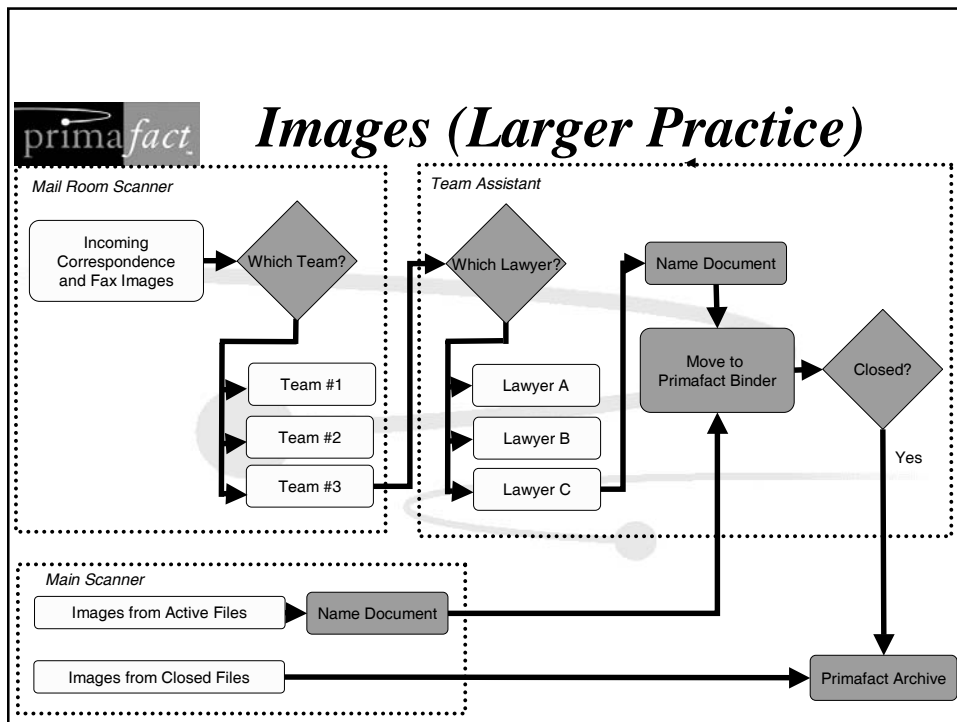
primafact

Images (Larger Practice)

Mail Room Scanner

Incoming Correspondence and Fax Images

Which Team?

Team #1

Team #2

Team #3

Team Assistant

Which Lawyer?

Lawyer A

Lawyer B

Lawyer C

Name Document

Move to Primafact Binder

Closed?

Yes

Main Scanner

Images from Active Files

Name Document

Images from Closed Files

Primafact Archive